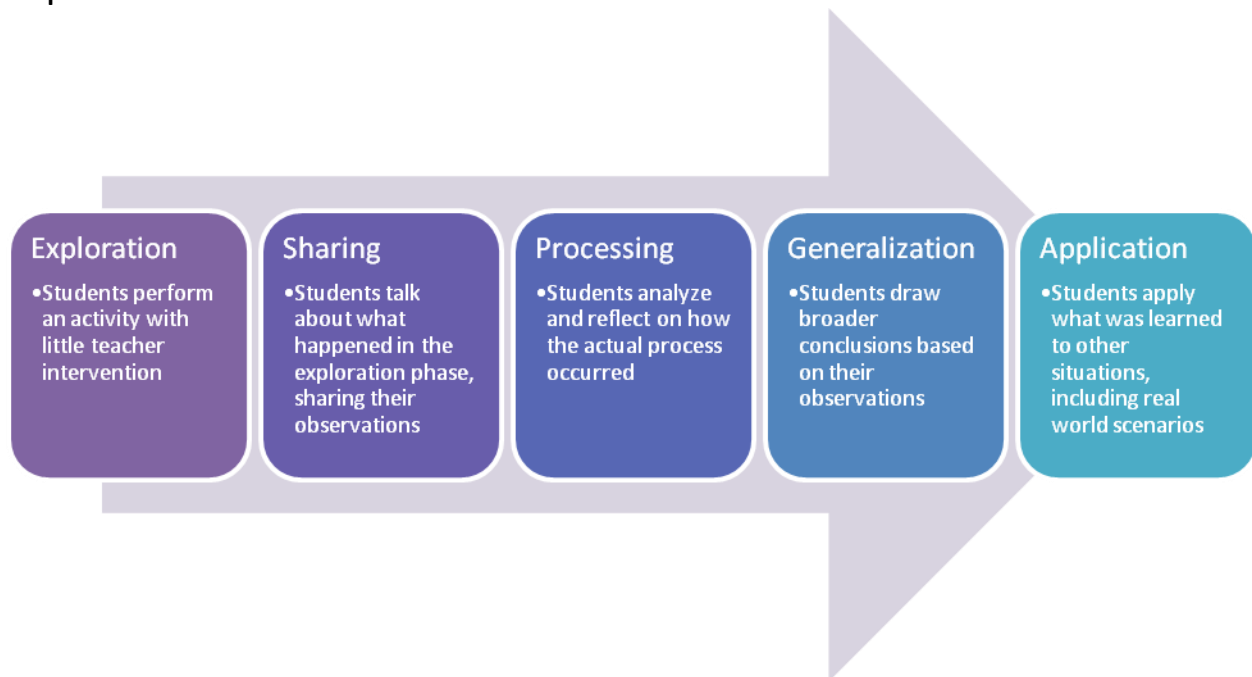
Exploration
•Students perform an activity with little teacher intervention

Sharing
•Students talk about what happened in the exploration phase, sharing their observations

Processing
•Students analyze and reflect on how the actual process occurred

Generalization
•Students draw broader conclusions based on their observations

Application
•Students apply what was learned to other situations, including real world scenarios